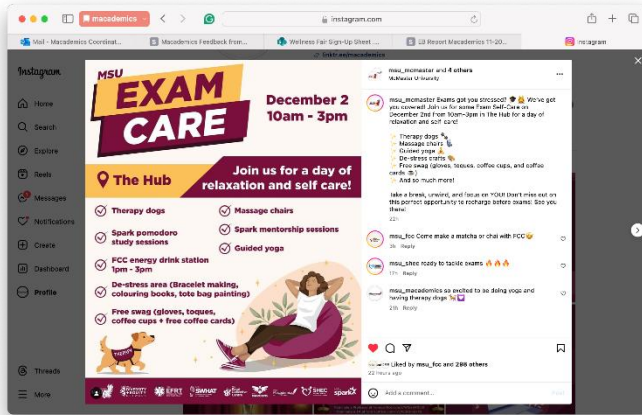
macedemics

instagram.com

Mail - Macedemics Coordinat... | Macedemics Feedback from... | Wellness Fair Sign-Up Sheet ... | Resort Macedemics 11-20... | Instagram

Instagram

Home

Search

Explore

Reels

Messages

Notifications

Create

Dashboard

Profile

Threads

More

MSU

EXAM CARE

December 2
10am - 3pm

The Hub

Join us for a day of relaxation and self care!

Therapy dogs

Spark pomodoro study sessions

FCC energy drink station 1pm - 3pm

De-stress area (Bracelet making, colouring books, tote bag painting)

Free swag (gloves, toques, coffee cups + free coffee cards)

Massage chairs

Spark mentorship sessions

Guided yoga

msu_mcmaster and 4 others
McMaster University

msu_mcmaster Exams got you stressed? We've got you covered! Join us for some Exam Self-Care on December 2nd from 10am-3pm in The Hub for a day of relaxation and self care!

Therapy dogs
Massage chairs
Guided yoga
De-stress crafts
Free swag (gloves, toques, coffee cups, and coffee cards)
And so much more!

Take a break, unwind, and focus on YOU! Don't miss out on this perfect opportunity to recharge before exams! See you there!

22h

msu_fcc Come make a matcha or chai with FCC
3h Reply

msu_shee ready to tackle exams
17h Reply

msu_macademics so excited to be doing yoga and having therapy dogs
16h Reply

Liked by msu_fcc and 286 others
22 hours ago

Add a comment...